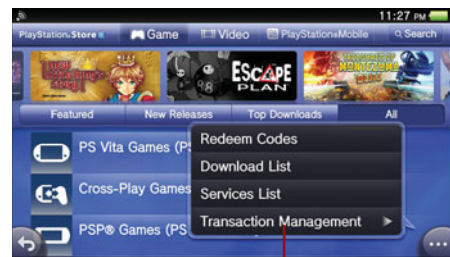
11:27 PM

PlayStation Store

Game

Video

PlayStation Mobile

Search

ESCAPE PLAN

Featured

New Releases

Top Downloads

All

PS Vita Games (PS

Cross-Play Games

PSP® Games (PS

Redeem Codes

Download List

Services List

Transaction Management